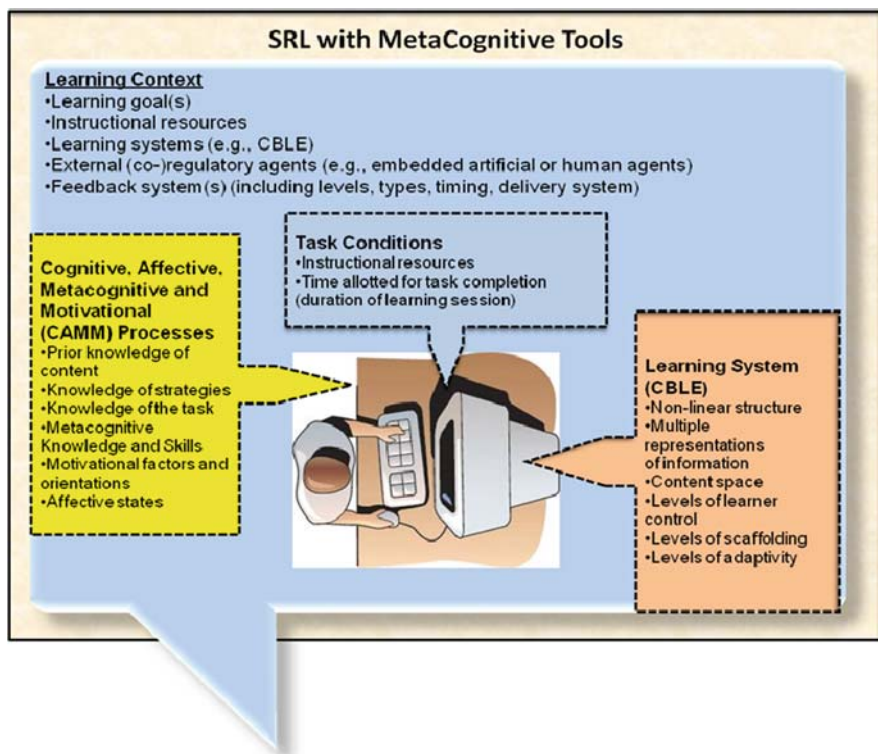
SRL with MetaCognitive Tools

Learning Context
•Learning goal(s)
•Instructional resources
•Learning systems (e.g., CBLE)
•External (co-)regulatory agents (e.g., embedded artificial or human agents)
•Feedback system(s) (including levels, types, timing, delivery system)

Task Conditions
•Instructional resources
•Time allotted for task completion (duration of learning session)

Cognitive, Affective, Metacognitive and Motivational (CAMM) Processes
•Prior knowledge of content
•Knowledge of strategies
•Knowledge of the task
•Metacognitive Knowledge and Skills
•Motivational factors and orientations
•Affective states

Learning System (CBLE)
•Non-linear structure
•Multiple representations of information
•Content space
•Levels of learner control
•Levels of scaffolding
•Levels of adaptivity